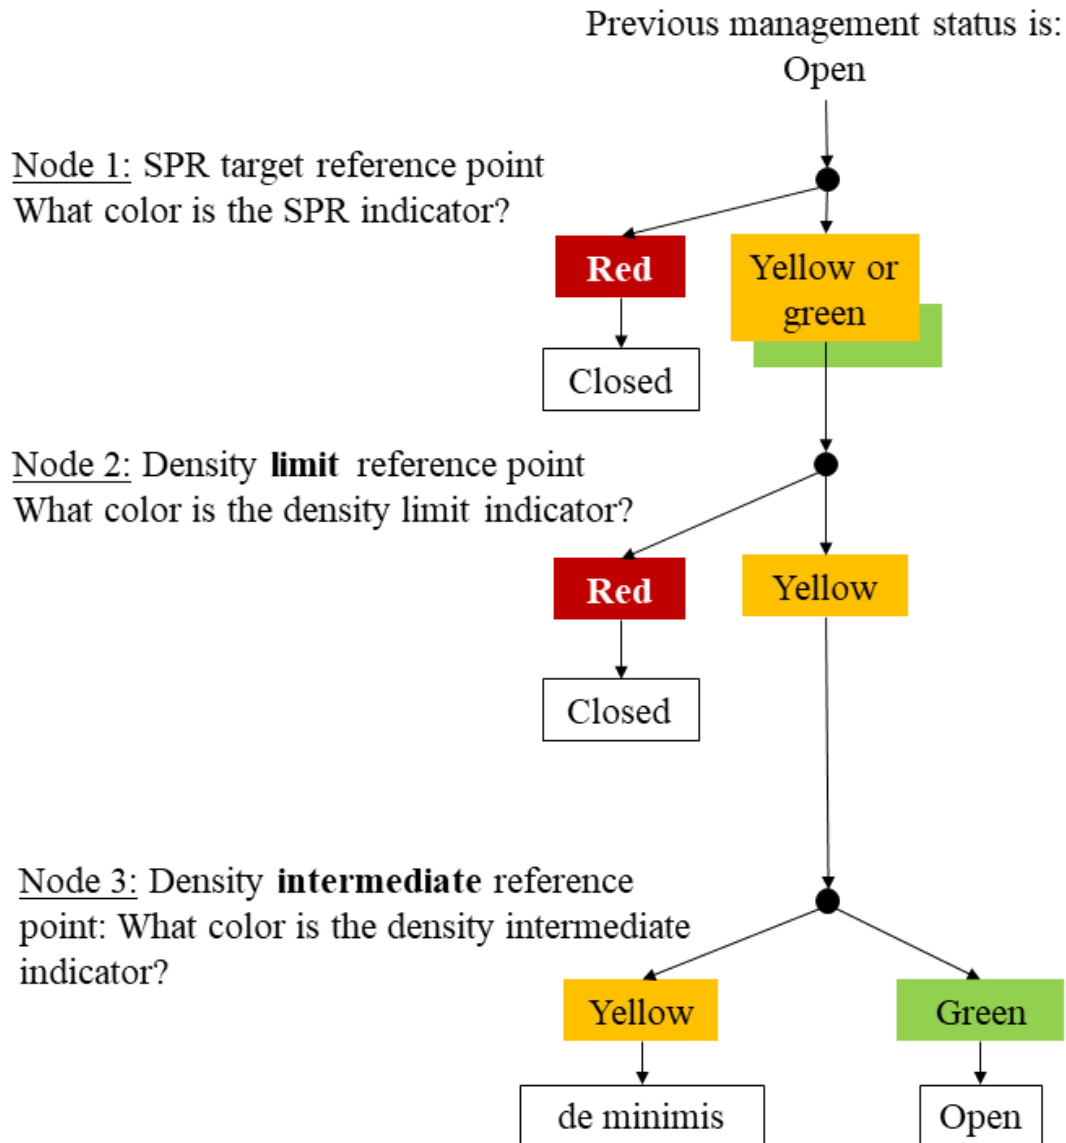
Previous management status is: Open

Node 1: SPR target reference point
What color is the SPR indicator?

Red

Yellow or green

Closed

Node 2: Density **limit** reference point
What color is the density limit indicator?

Red

Yellow

Closed

Node 3: Density **intermediate** reference point: What color is the density intermediate indicator?

Yellow

Green

de minimis

Open